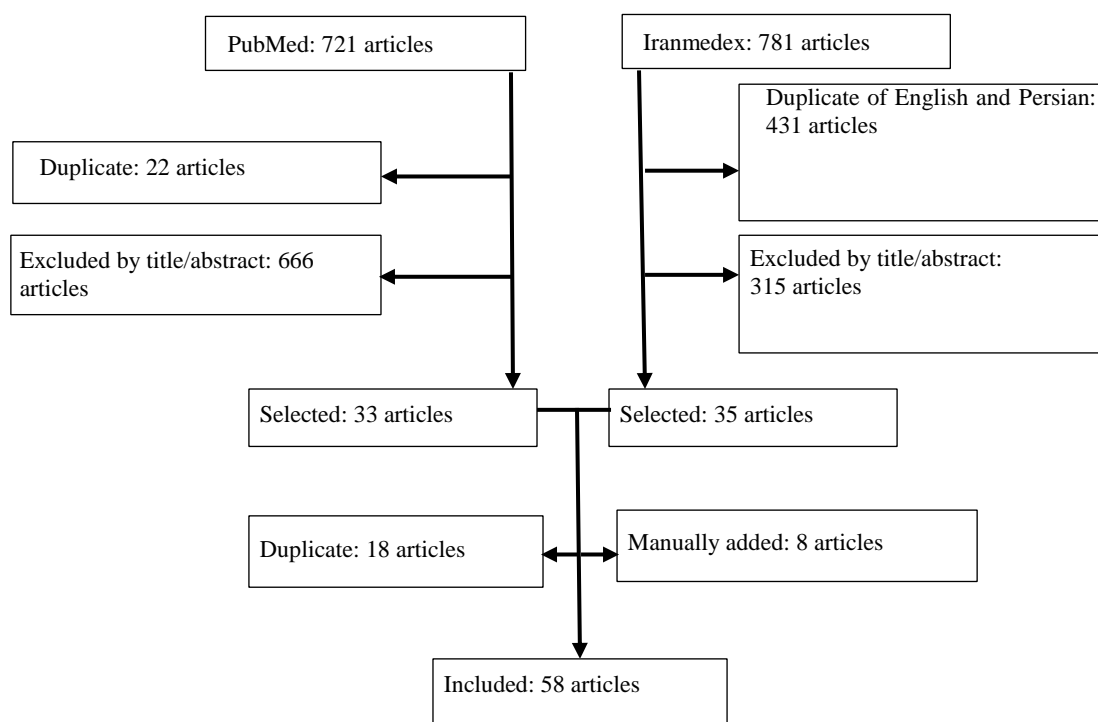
PubMed: 721 articles

Iranmedex: 781 articles

Duplicate: 22 articles

Duplicate of English and Persian: 431 articles

Excluded by title/abstract: 666 articles

Excluded by title/abstract: 315 articles

Selected: 33 articles

Selected: 35 articles

Duplicate: 18 articles

Manually added: 8 articles

Included: 58 articles